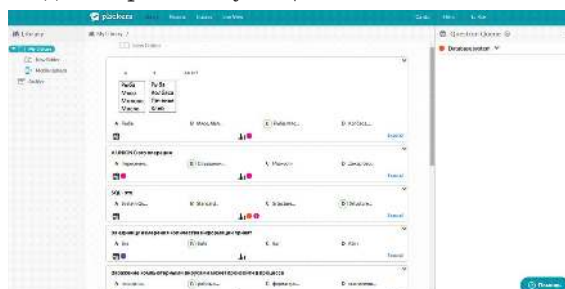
quickeys

Library

My Library /

My Library

New folder

Multiple upload

Shared

New folder

Question Queue

Database system

Python
Mysql
Mongo
Sharma

Python
Mongo
Mysql

A. Table

B. Mongo, Mysql

C. Python, ...

D. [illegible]

Expand

A. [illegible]

B. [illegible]

C. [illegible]

D. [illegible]

Expand

SQL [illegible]

A. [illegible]

B. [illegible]

C. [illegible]

D. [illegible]

Expand

A. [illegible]

B. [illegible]

C. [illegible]

D. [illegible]

Expand

A. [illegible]

B. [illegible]

C. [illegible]

D. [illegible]

Preview